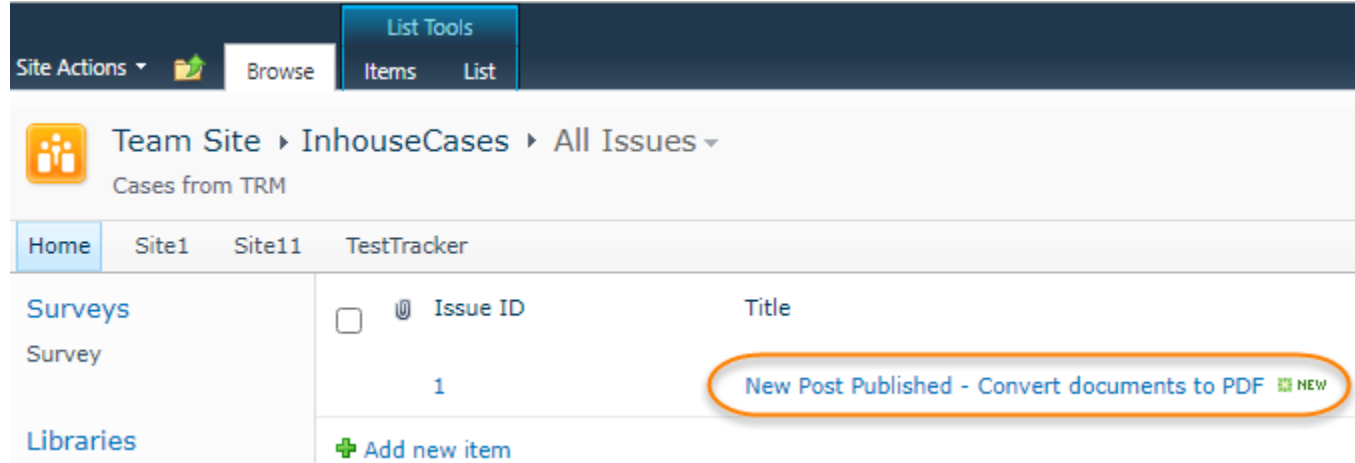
List Tools

Site Actions Browse Items List

Team Site ▸ InhouseCases ▸ All Issues

Cases from TRM

Home Site1 Site11 TestTracker

Surveys

Survey

Libraries

| | Issue ID | Title |
|---|---|---|
| | 1 | New Post Published - Convert documents to PDF NEW |

Add new item